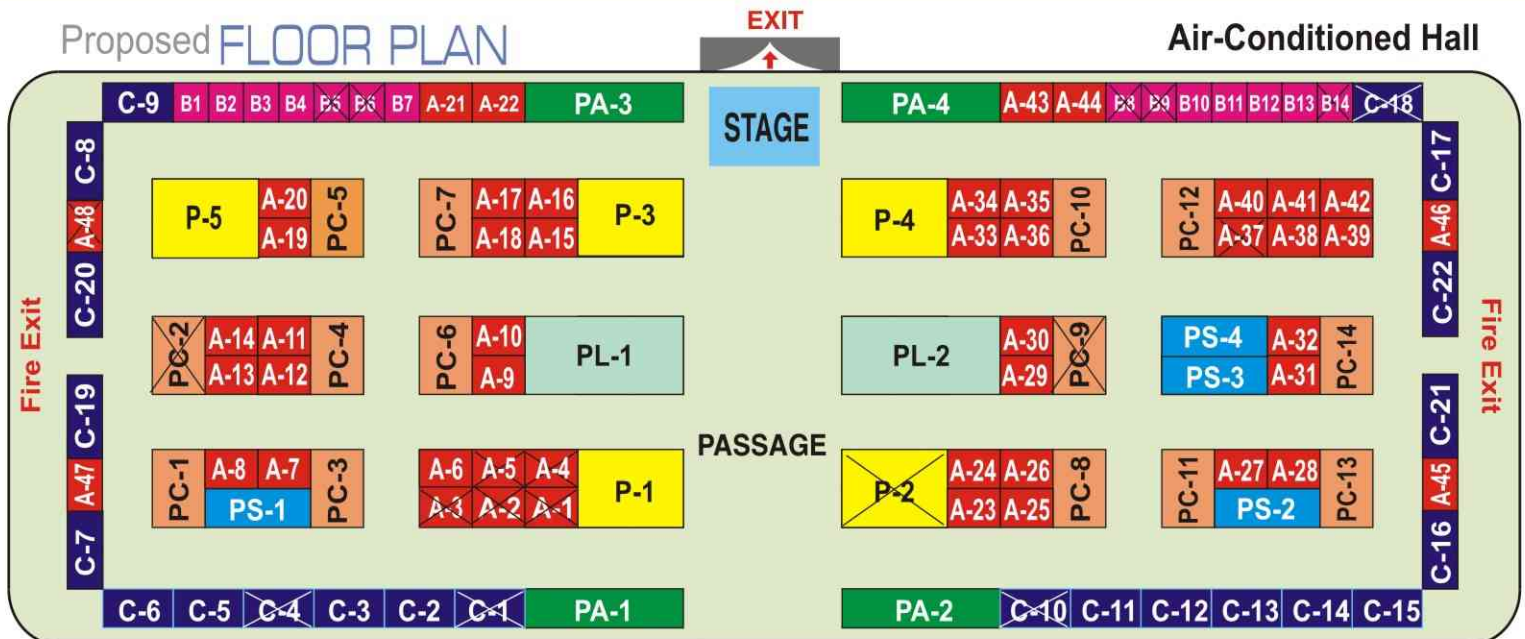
Proposed FLOOR PLAN

EXIT

Air-Conditioned Hall

C-9 B1 B2 B3 B4 B5 B6 B7 A-21 A-22 PA-3

STAGE

PA-4 A-43 A-44 B8 B9 B10 B11 B12 B13 B14 C-18

C-8
A-48
C-20

Fire Exit

C-19
A-47
C-7

P-5 A-20 A-19 PC-5

PC-7 A-17 A-16 A-18 A-15 P-3

P-4 A-34 A-35 A-33 A-36 PC-10

PC-12 A-40 A-41 A-42 A-37 A-38 A-39

PC-2 A-14 A-11 A-13 A-12 PC-4

PC-6 A-10 A-9 PL-1

PL-2 A-30 A-29 PC-9

PS-4 PS-3 A-32 A-31 PC-14

PASSAGE

PC-1 A-8 A-7 PS-1 PC-3

A-6 A-5 A-4 A-3 A-2 A-1 P-1

P-2 A-24 A-26 A-23 A-25 PC-8

PC-11 A-27 A-28 PS-2 PC-13

C-17
A-46
C-22

Fire Exit

C-21
A-45
C-16

C-6 C-5 C-4 C-3 C-2 C-1 PA-1

PA-2 C-10 C-11 C-12 C-13 C-14 C-15